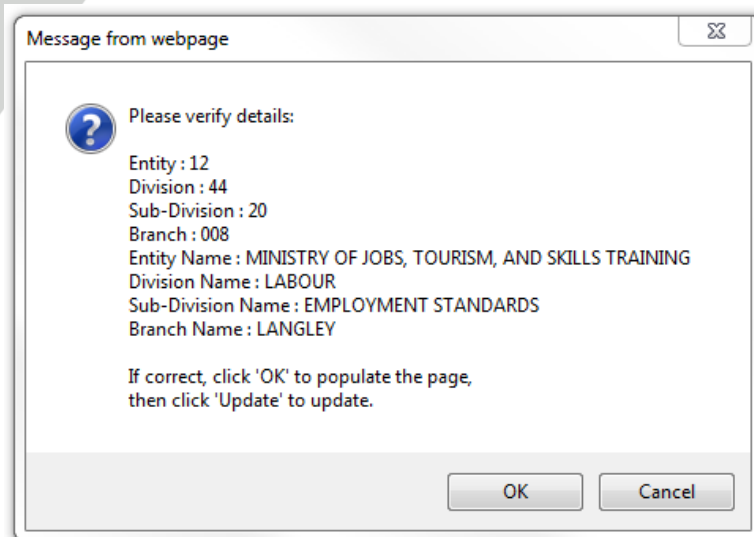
Message from webpage

Please verify details:

Entity : 12
Division : 44
Sub-Division : 20
Branch : 008
Entity Name : MINISTRY OF JOBS, TOURISM, AND SKILLS TRAINING
Division Name : LABOUR
Sub-Division Name : EMPLOYMENT STANDARDS
Branch Name : LANGLEY

If correct, click 'OK' to populate the page,
then click 'Update' to update.

OK
Cancel